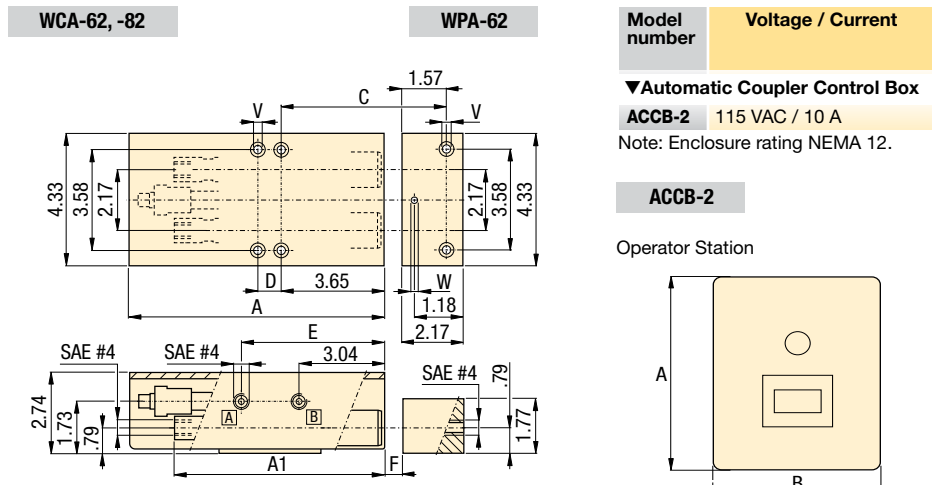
WCA-62, -82

WPA-62

1.57

C

V

V

4.33

3.58

2.17

2.17

3.58

4.33

D

3.65

W

1.18

A

2.17

E

SAE #4

SAE #4

3.04

SAE #4

.79

2.74

1.73

.79

A

B

1.77

A1

F

| Model number | Voltage / Current |
|---|---|
| ▼Automatic Coupler Control Box | |
| ACCB-2 | 115 VAC / 10 A |

Note: Enclosure rating NEMA 12.

ACCB-2

Operator Station

A

B